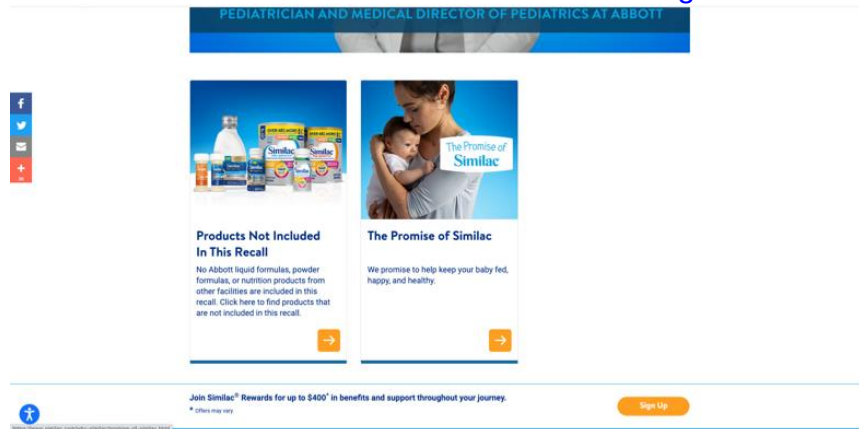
PEDIATRICIAN AND MEDICAL DIRECTOR OF PEDIATRICS AT ABBOTT

Products Not Included In This Recall

No Abbott liquid formulas, powder formulas, or nutrition products from other facilities are included in this recall. Click here to find products that are not included in this recall.

The Promise of Similac

The Promise of Similac

We promise to help keep your baby fed, happy, and healthy.

Join Similac® Rewards for up to $400* in benefits and support throughout your journey.

* Offers may vary.

Sign Up